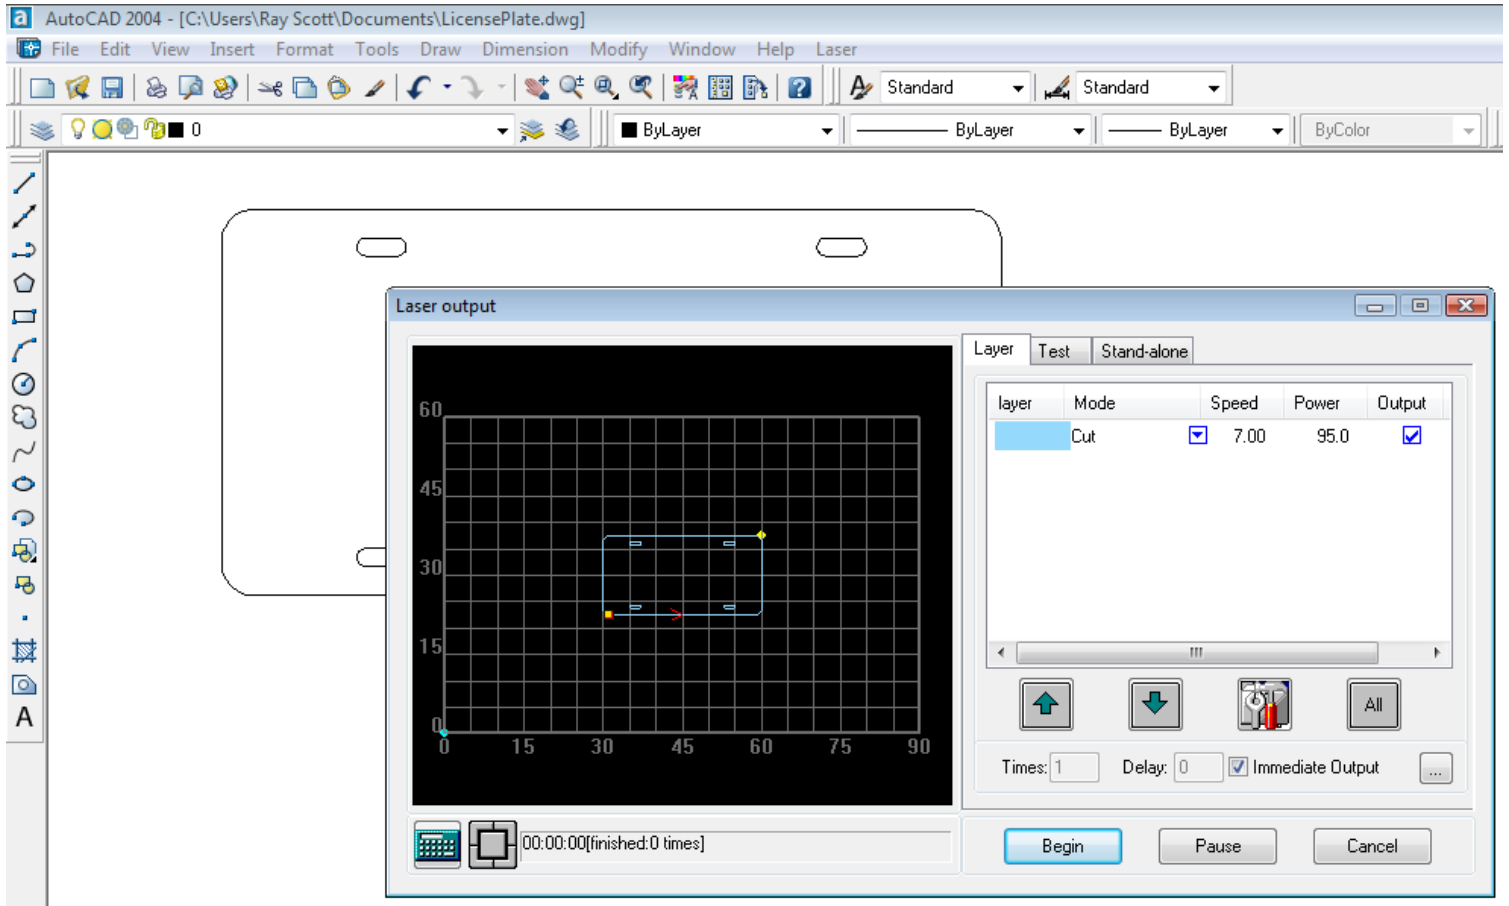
AutoCAD 2004 - [C:\Users\Ray Scott\Documents\LicensePlate.dwg]

File Edit View Insert Format Tools Draw Dimension Modify Window Help Laser

Standard Standard

0 ByLayer ByLayer ByLayer ByColor

A

Laser output

60
45
30
15
0
0 15 30 45 60 75 90

00:00:00[finished:0 times]

Layer Test Stand-alone

| layer | Mode | Speed | Power | Output |
|---|---|---|---|---|
| | Cut | 7.00 | 95.0 | |

All

Times: 1 Delay: 0 Immediate Output ...

Begin Pause Cancel